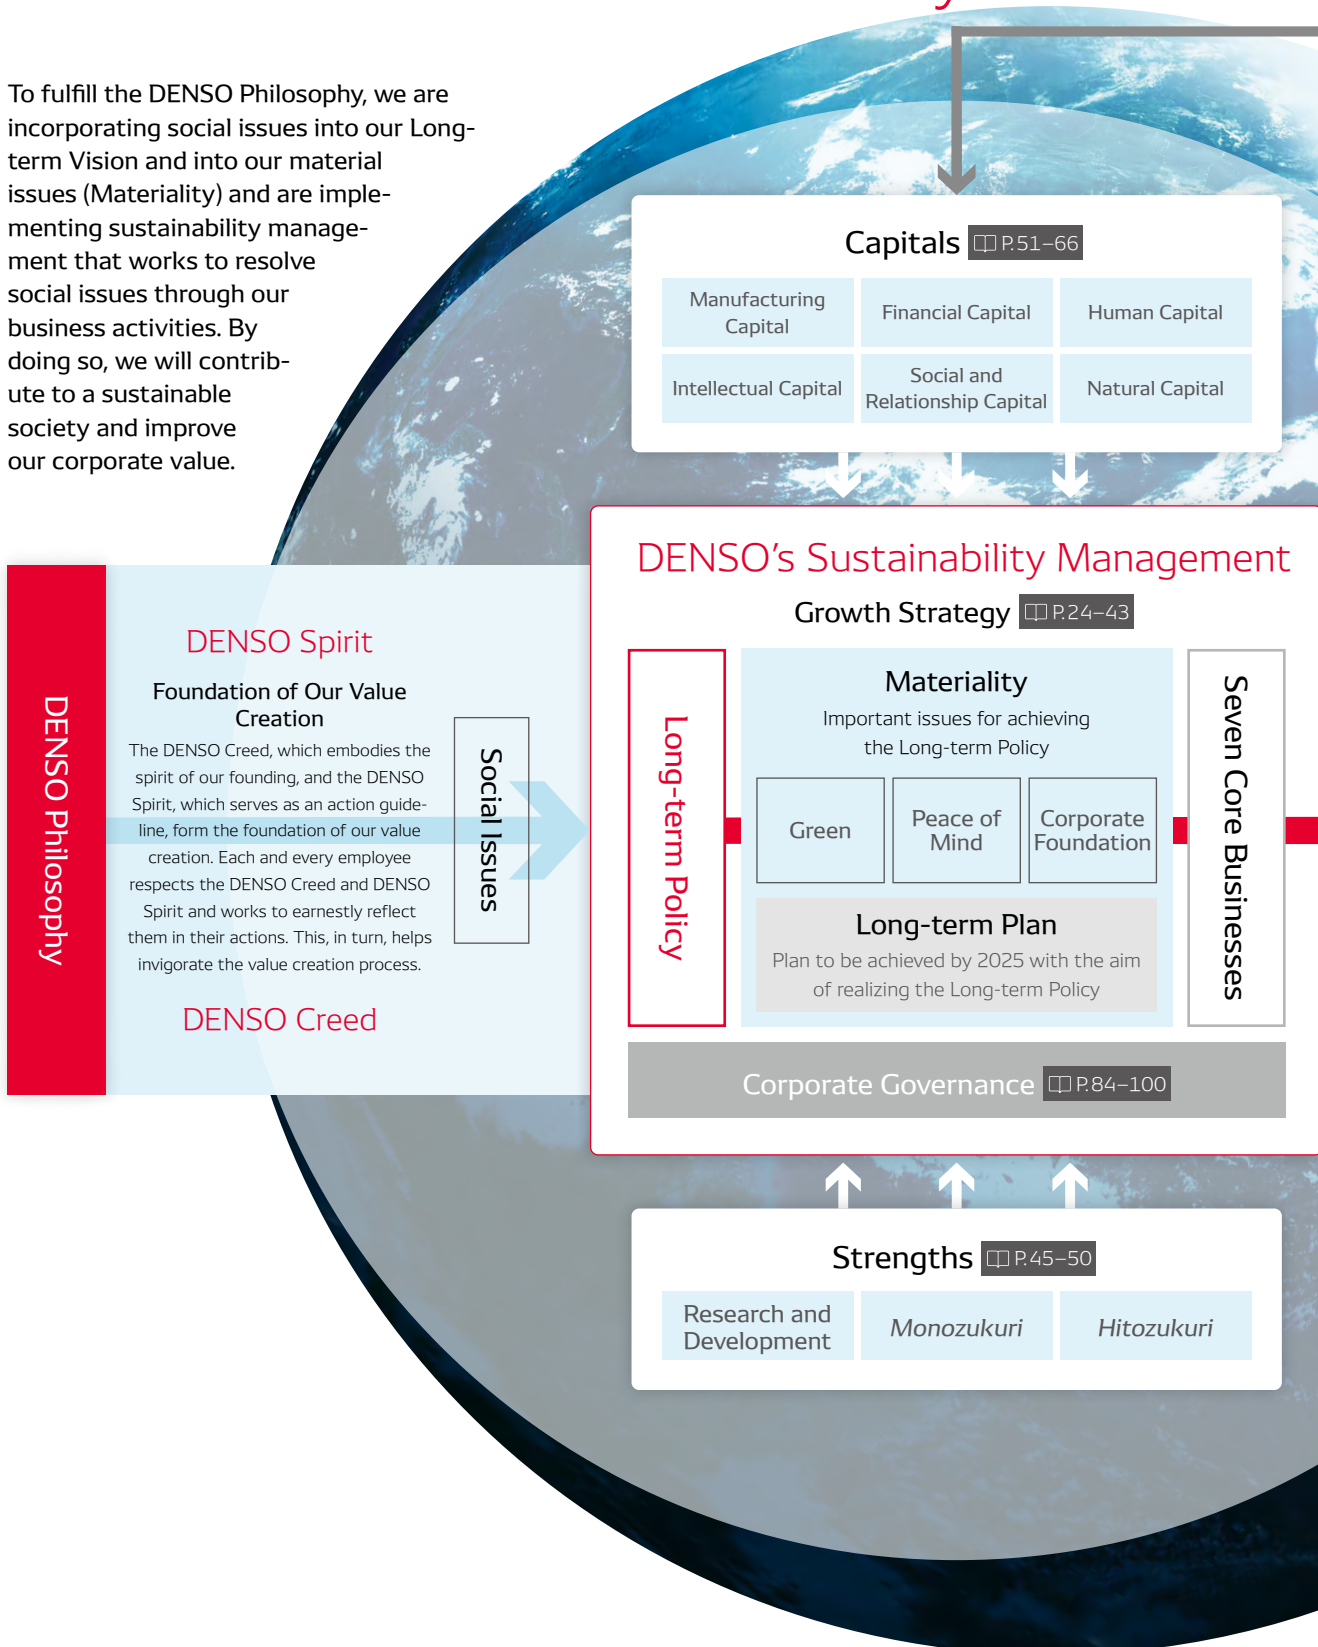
To fulfill the DENSO Philosophy, we are incorporating social issues into our Long-term Vision and into our material issues (Materiality) and are implementing sustainability management that works to resolve social issues through our business activities. By doing so, we will contribute to a sustainable society and improve our corporate value.

Capitals P.51–66

| Manufacturing Capital | Financial Capital | Human Capital |
|---|---|---|
| Intellectual Capital | Social and Relationship Capital | Natural Capital |

DENSO Philosophy

DENSO Spirit

Foundation of Our Value Creation

The DENSO Creed, which embodies the spirit of our founding, and the DENSO Spirit, which serves as an action guideline, form the foundation of our value creation. Each and every employee respects the DENSO Creed and DENSO Spirit and works to earnestly reflect them in their actions. This, in turn, helps invigorate the value creation process.

DENSO Creed

Social Issues

DENSO's Sustainability Management

Growth Strategy P.24–43

Long-term Policy

Materiality

Important issues for achieving the Long-term Policy

| Green | Peace of Mind | Corporate Foundation |
|---|---|---|

Long-term Plan

Plan to be achieved by 2025 with the aim of realizing the Long-term Policy

Seven Core Businesses

Corporate Governance P.84–100

Strengths P.45–50

| Research and Development | Monozukuri | Hitozukuri |
|---|---|---|